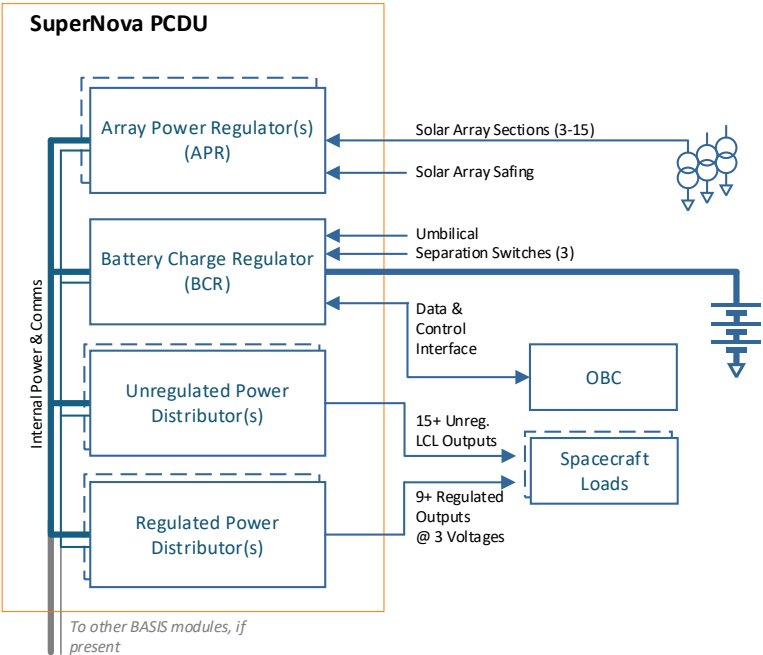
SuperNova PCDU

Array Power Regulator(s) (APR)

Solar Array Sections (3-15)

Solar Array Safing

Battery Charge Regulator (BCR)

Umbilical

Separation Switches (3)

Data & Control Interface

OBC

Internal Power & Comms

Unregulated Power Distributor(s)

15+ Unreg. LCL Outputs

Spacecraft Loads

Regulated Power Distributor(s)

9+ Regulated Outputs @ 3 Voltages

To other BASIS modules, if present